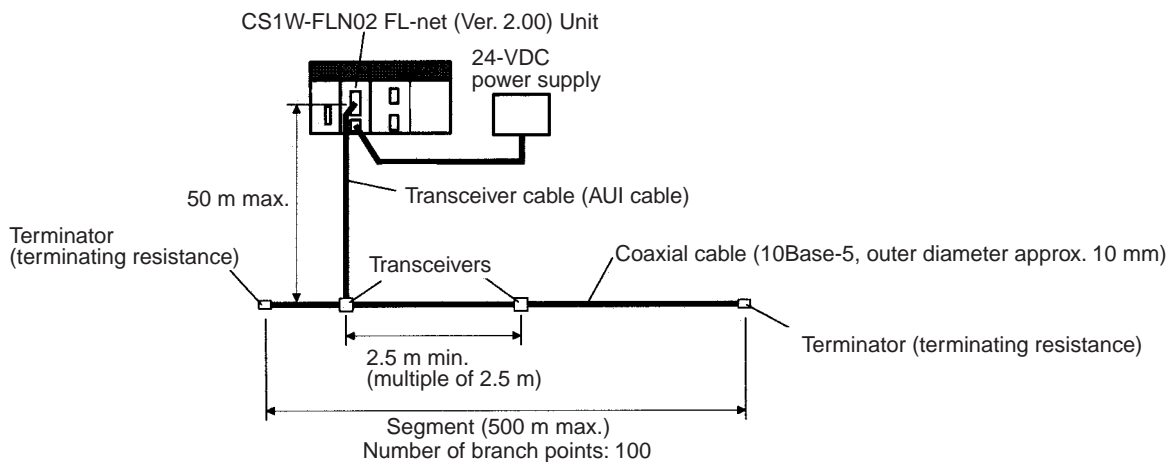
CS1W-FLN02 FL-net (Ver. 2.00) Unit

24-VDC
power supply

50 m max.

Transceiver cable (AUI cable)

Terminator
(terminating resistance)

Transceivers

Coaxial cable (10Base-5, outer diameter approx. 10 mm)

Terminator (terminating resistance)

2.5 m min.
(multiple of 2.5 m)

Segment (500 m max.)
Number of branch points: 100